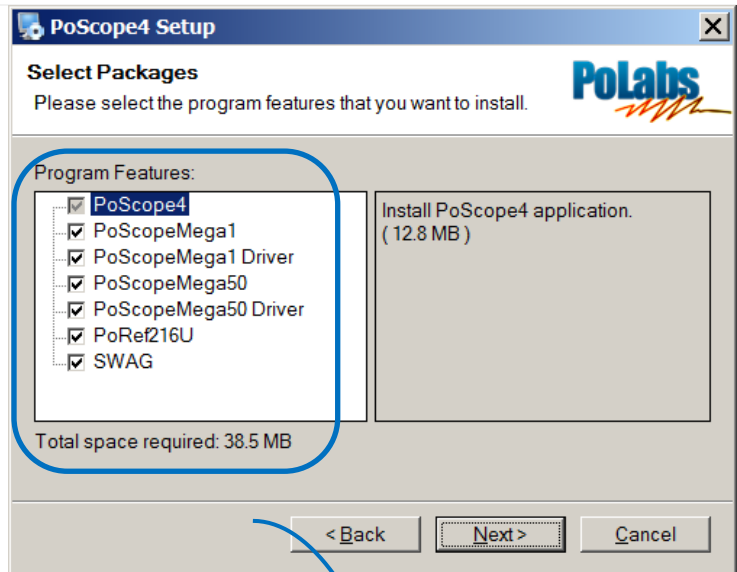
PoScope4 Setup

Select Packages

Please select the program features that you want to install.

PoLabs

Program Features:

PoScope4
PoScopeMega1
PoScopeMega1 Driver
PoScopeMega50
PoScopeMega50 Driver
PoRef216U
SWAG

Install PoScope4 application.
( 12.8 MB )

Total space required: 38.5 MB

< Back
Next >
Cancel